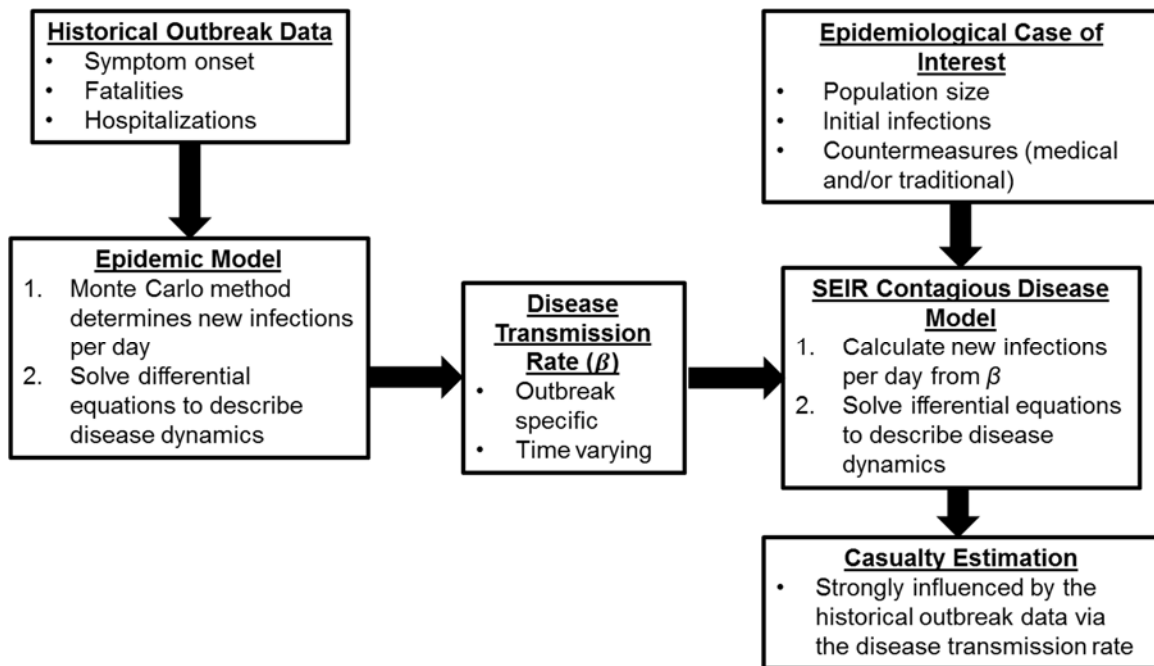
Historical Outbreak Data
• Symptom onset
• Fatalities
• Hospitalizations

Epidemic Model
1. Monte Carlo method determines new infections per day
2. Solve differential equations to describe disease dynamics

Disease Transmission Rate ($\beta$)
• Outbreak specific
• Time varying

Epidemiological Case of Interest
• Population size
• Initial infections
• Countermeasures (medical and/or traditional)

SEIR Contagious Disease Model
1. Calculate new infections per day from $\beta$
2. Solve ifferential equations to describe disease dynamics

Casualty Estimation
• Strongly influenced by the historical outbreak data via the disease transmission rate